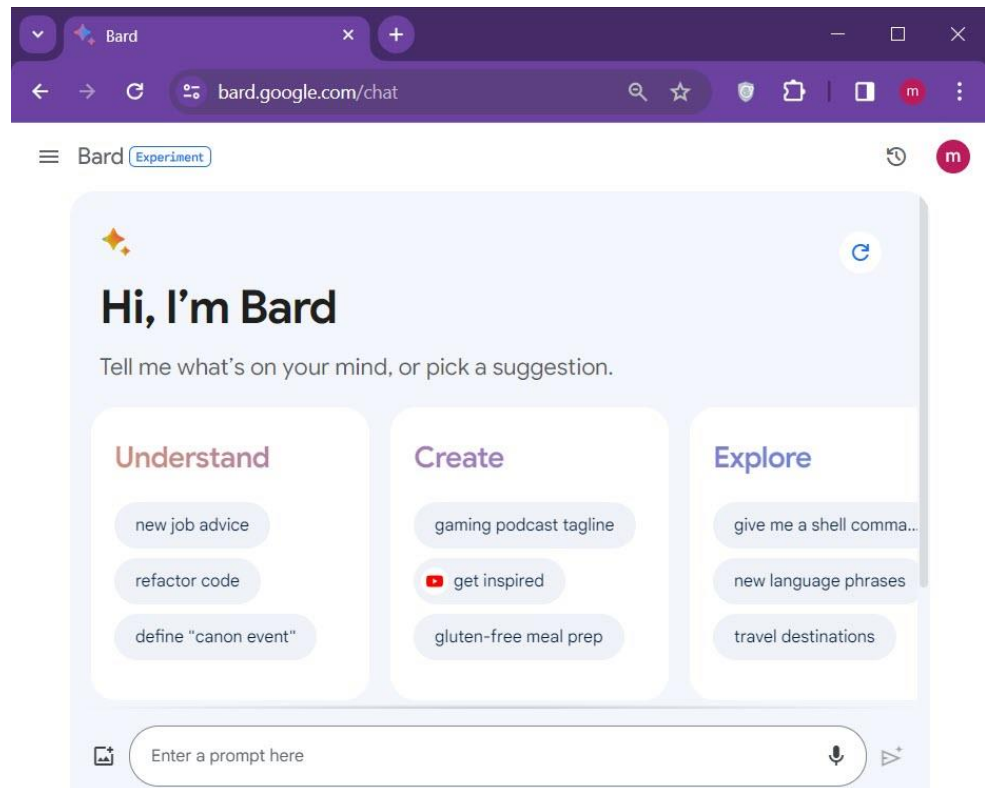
Bard

bard.google.com/chat

m

Bard Experiment

m

Hi, I'm Bard

Tell me what's on your mind, or pick a suggestion.

Understand

new job advice

refactor code

define "canon event"

Create

gaming podcast tagline

get inspired

gluten-free meal prep

Explore

give me a shell comma...

new language phrases

travel destinations

Enter a prompt here